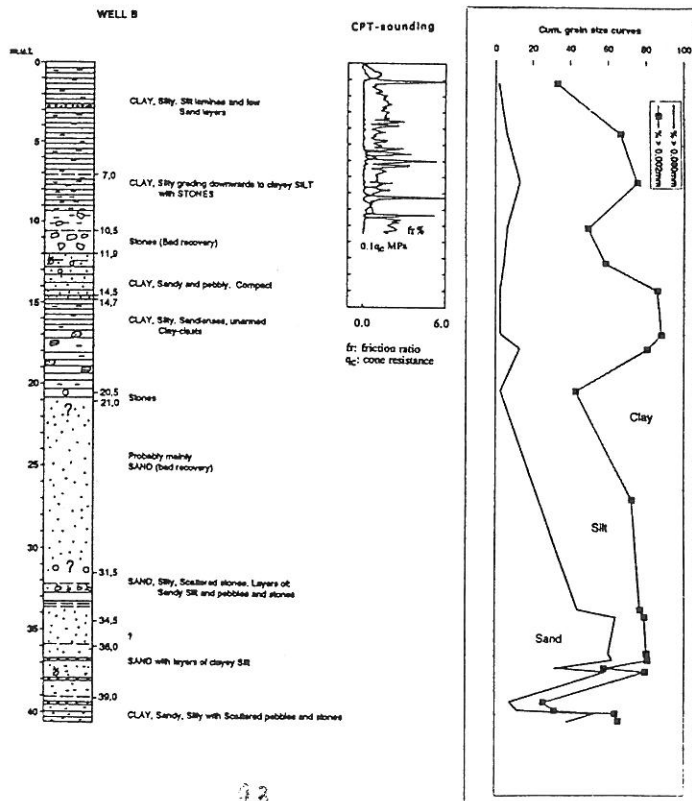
WELL B

m.u.t.

0
5
10
15
20
25
30
35
40

CLAY, Silty, Silt laminae and few Sand layers

7,0
CLAY, Silty grading downwards to clayey SILT with STONES

10,5
Stones (Bad recovery)

11,9

CLAY, Sandy and pebbly. Compact
14,5
14,7

CLAY, Silty, Sandlenses, unarmed Clay-clasts

20,5
21,0
Stones

Probably mainly SAND (bad recovery)

31,5
SAND, Silty, Scattered stones. Layers of Sandy Silt and pebbles and stones

34,5
?
36,0
SAND with layers of clayey Silt

39,0
CLAY, Sandy, Silty with Scattered pebbles and stones

CPT-sounding

fr %
0.1$q_c$ MPa

0.0
6.0

fr: friction ratio
$q_c$: cone resistance

Cum. grain size curves

0
20
40
60
80
100

% < 0.002mm
% < 0.060mm

Clay

Silt

Sand

42